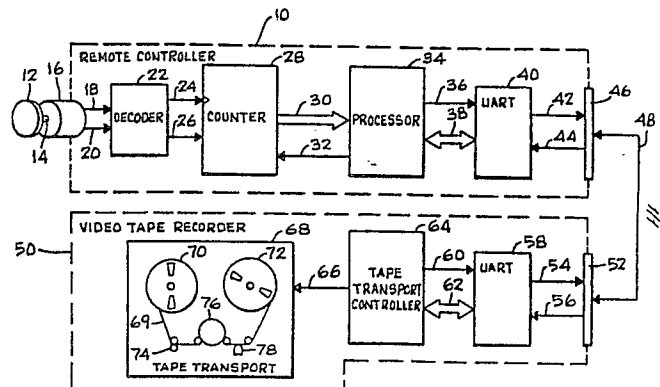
10
REMOTE CONTROLLER
12
16
14
18
20
22
DECODER
24
26
28
COUNTER
30
32
34
PROCESSOR
36
38
40
UART
42
44
46
48
VIDEO TAPE RECORDER
50
68
70
72
69
74
76
78
TAPE TRANSPORT
66
64
TAPE TRANSPORT CONTROLLER
60
62
58
UART
54
56
52